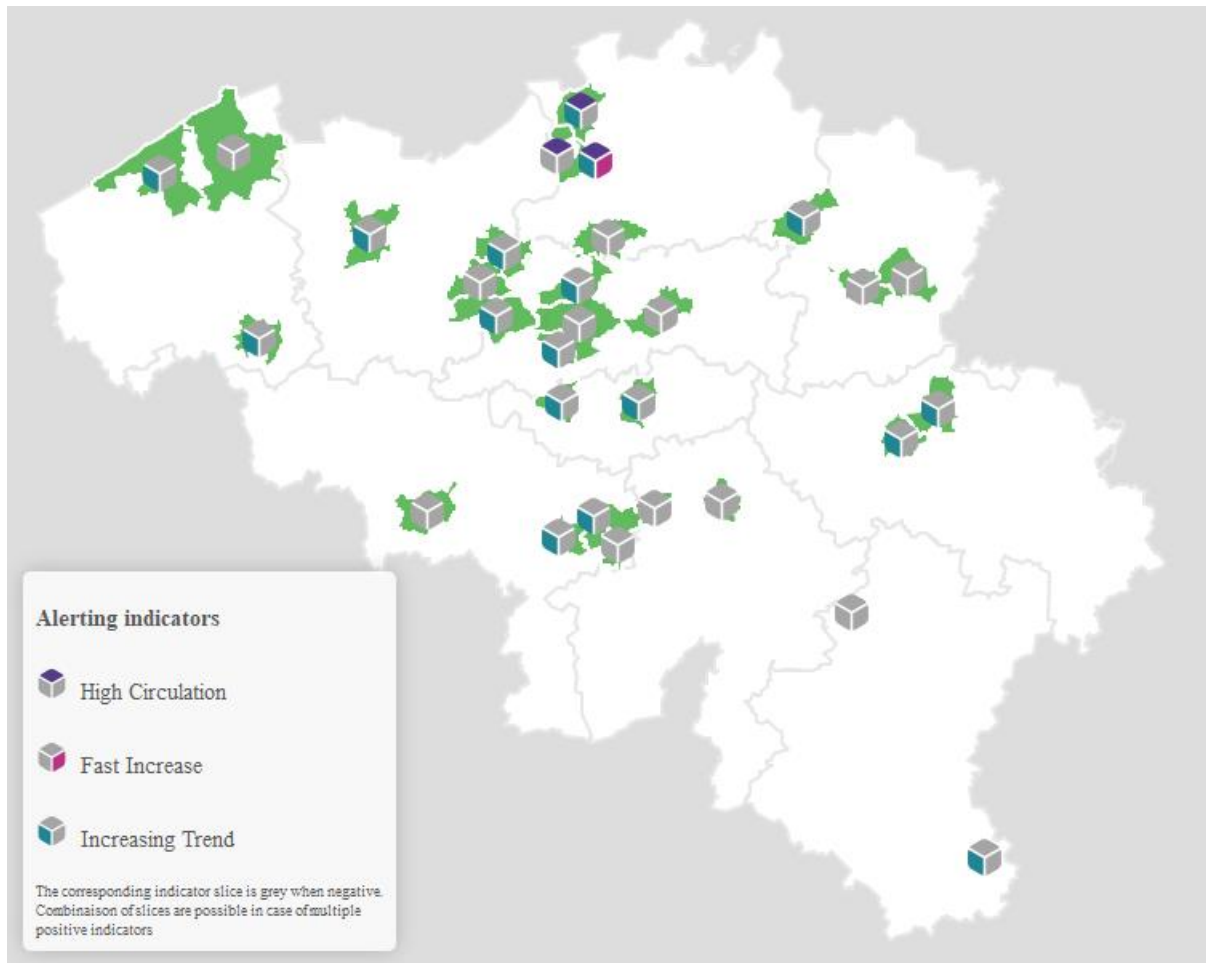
Alerting indicators

High Circulation

Fast Increase

Increasing Trend

The corresponding indicator slice is grey when negative. Combinaison of slices are possible in case of multiple positive indicators